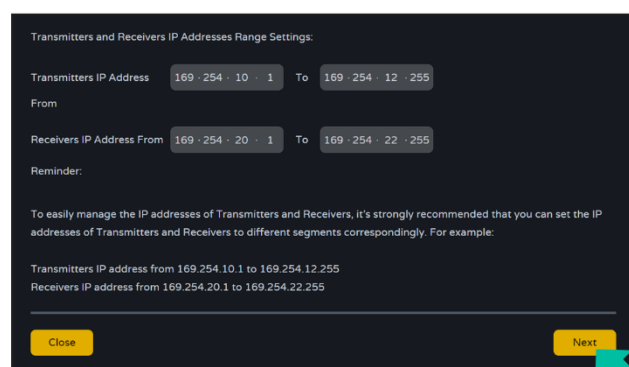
Transmitters and Receivers IP Addresses Range Settings:

Transmitters IP Address From 169 · 254 · 10 · 1 To 169 · 254 · 12 · 255

Receivers IP Address From 169 · 254 · 20 · 1 To 169 · 254 · 22 · 255

Reminder:

To easily manage the IP addresses of Transmitters and Receivers, it's strongly recommended that you can set the IP addresses of Transmitters and Receivers to different segments correspondingly. For example:

Transmitters IP address from 169.254.10.1 to 169.254.12.255
Receivers IP address from 169.254.20.1 to 169.254.22.255

Close

Next